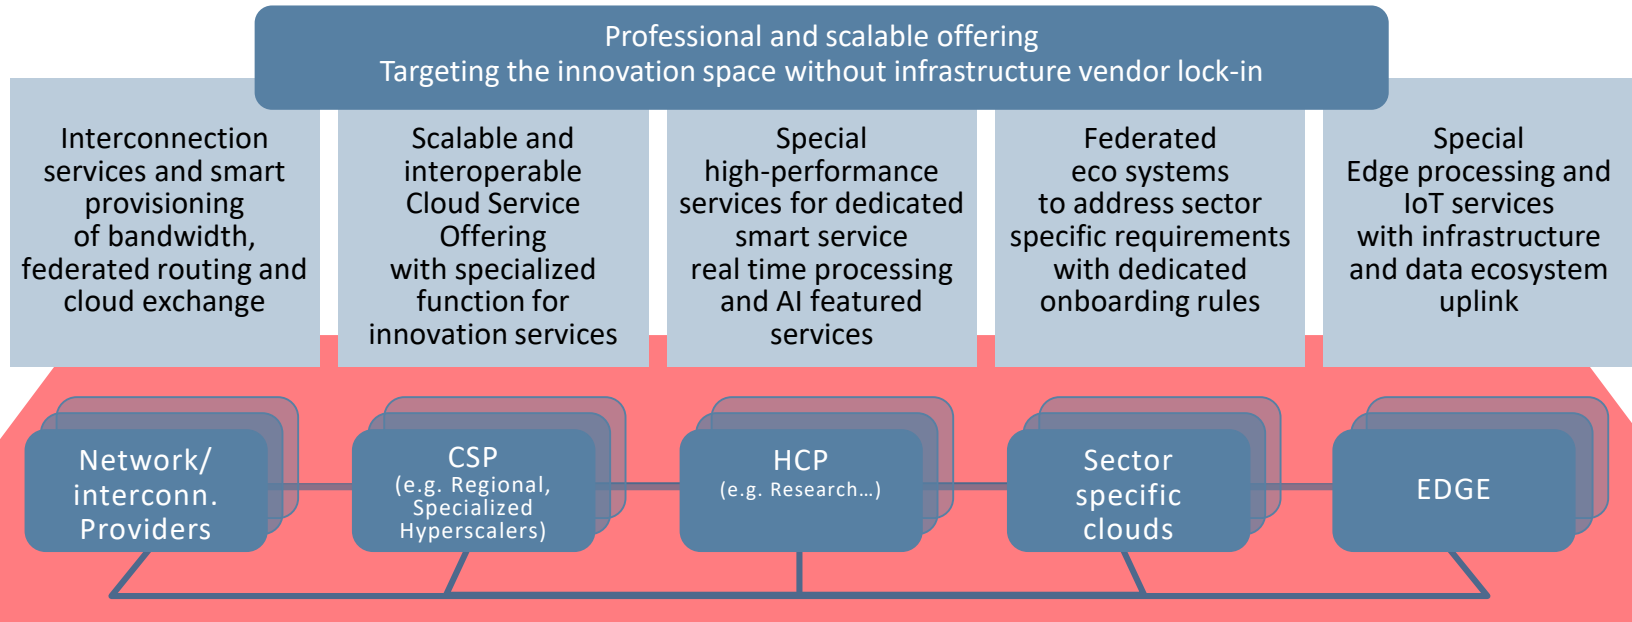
Professional and scalable offering
Targeting the innovation space without infrastructure vendor lock-in

Interconnection services and smart provisioning of bandwidth, federated routing and cloud exchange

Scalable and interoperable Cloud Service Offering with specialized function for innovation services

Special high-performance services for dedicated smart service real time processing and AI featured services

Federated eco systems to address sector specific requirements with dedicated onboarding rules

Special Edge processing and IoT services with infrastructure and data ecosystem uplink

Network/ interconn. Providers

CSP (e.g. Regional, Specialized Hyperscalers)

HCP (e.g. Research…)

Sector specific clouds

EDGE